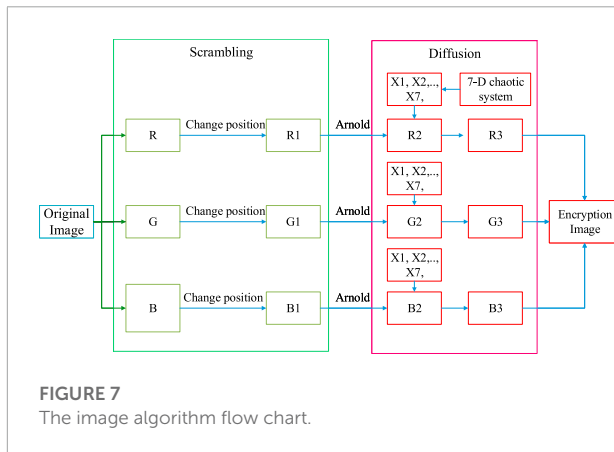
Scrambling

Diffusion

X1, X2,.., X7,

7-D chaotic system

R

Change position

R1

Arnold

R2

R3

X1, X2,.., X7,

Original Image

G

Change position

G1

Arnold

G2

G3

Encryption Image

X1, X2,.., X7,

B

Change position

B1

Arnold

B2

B3

FIGURE 7
The image algorithm flow chart.